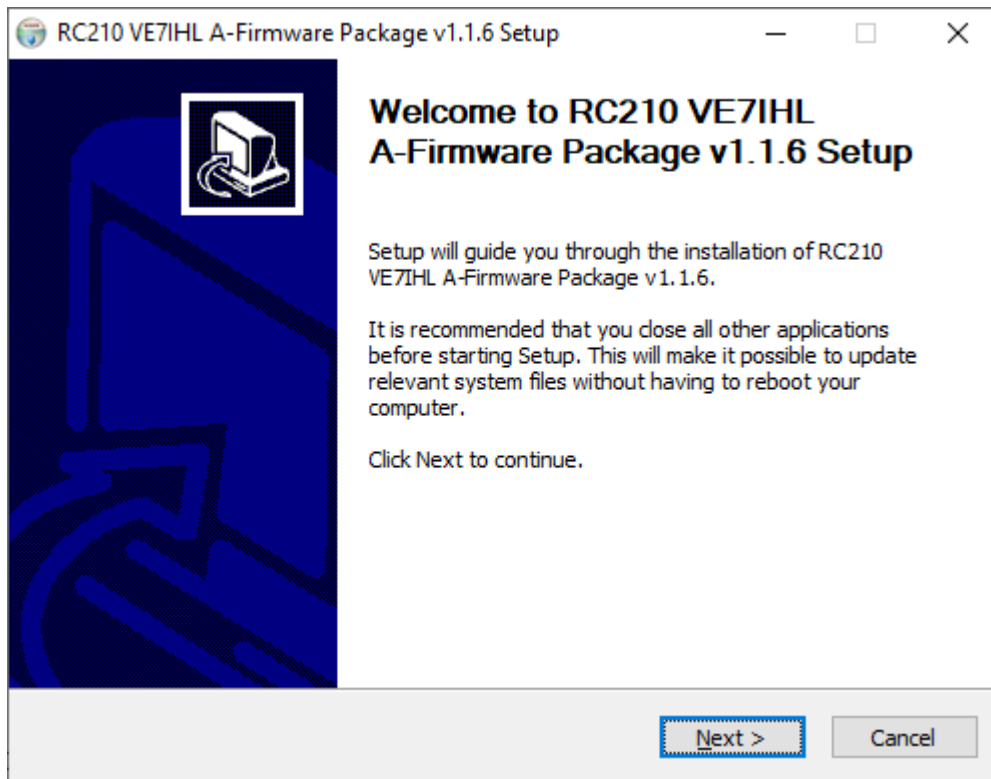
RC210 VE7IHL A-Firmware Package v1.1.6 Setup

Welcome to RC210 VE7IHL A-Firmware Package v1.1.6 Setup

Setup will guide you through the installation of RC210 VE7IHL A-Firmware Package v1.1.6.

It is recommended that you close all other applications before starting Setup. This will make it possible to update relevant system files without having to reboot your computer.

Click Next to continue.

Next >

Cancel